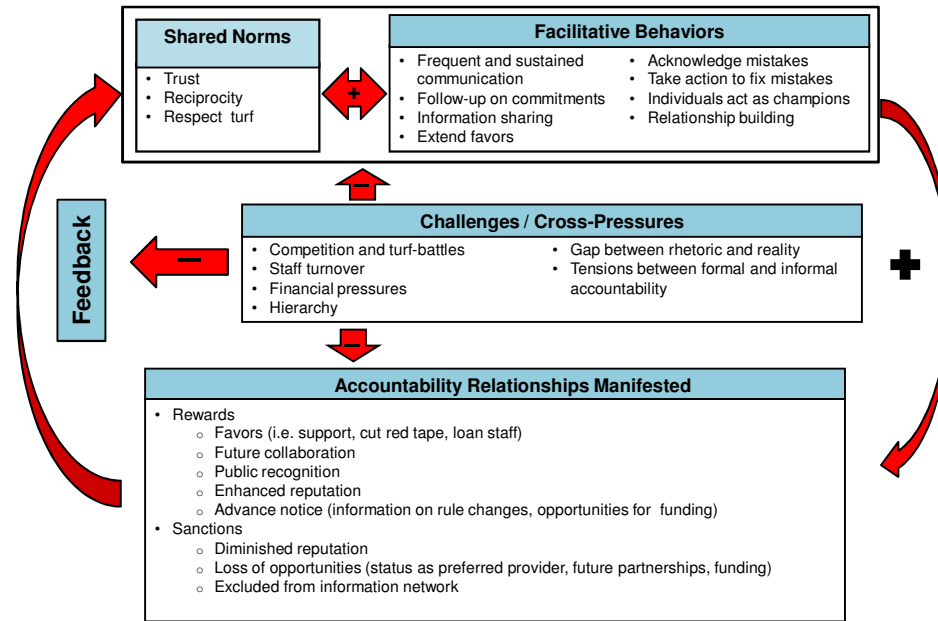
Shared Norms
- Trust
- Reciprocity
- Respect turf

+

Facilitative Behaviors
- Frequent and sustained communication
- Follow-up on commitments
- Information sharing
- Extend favors
- Acknowledge mistakes
- Take action to fix mistakes
- Individuals act as champions
- Relationship building

−

Feedback

−

Challenges / Cross-Pressures
- Competition and turf-battles
- Staff turnover
- Financial pressures
- Hierarchy
- Gap between rhetoric and reality
- Tensions between formal and informal accountability

+

−

Accountability Relationships Manifested
- Rewards
  - Favors (i.e. support, cut red tape, loan staff)
  - Future collaboration
  - Public recognition
  - Enhanced reputation
  - Advance notice (information on rule changes, opportunities for funding)
- Sanctions
  - Diminished reputation
  - Loss of opportunities (status as preferred provider, future partnerships, funding)
  - Excluded from information network